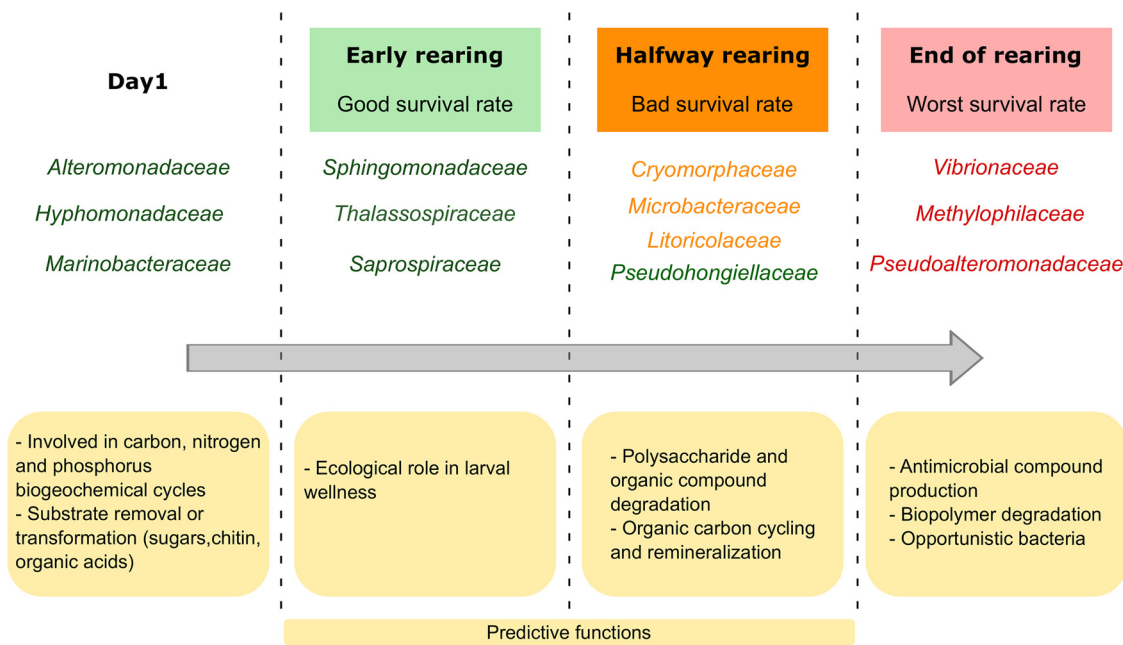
Day1

Alteromonadaceae

Hyphomonadaceae

Marinobacteraceae

Early rearing

Good survival rate

Sphingomonadaceae

Thalassospiraceae

Saprospiraceae

Halfway rearing

Bad survival rate

Cryomorphaceae

Microbacteraceae

Litoricolaceae

Pseudohongiellaceae

End of rearing

Worst survival rate

Vibrionaceae

Methylophilaceae

Pseudoalteromonadaceae

- Involved in carbon, nitrogen and phosphorus biogeochemical cycles
- Substrate removal or transformation (sugars,chitin, organic acids)

- Ecological role in larval wellness

- Polysaccharide and organic compound degradation
- Organic carbon cycling and remineralization

- Antimicrobial compound production
- Biopolymer degradation
- Opportunistic bacteria

Predictive functions